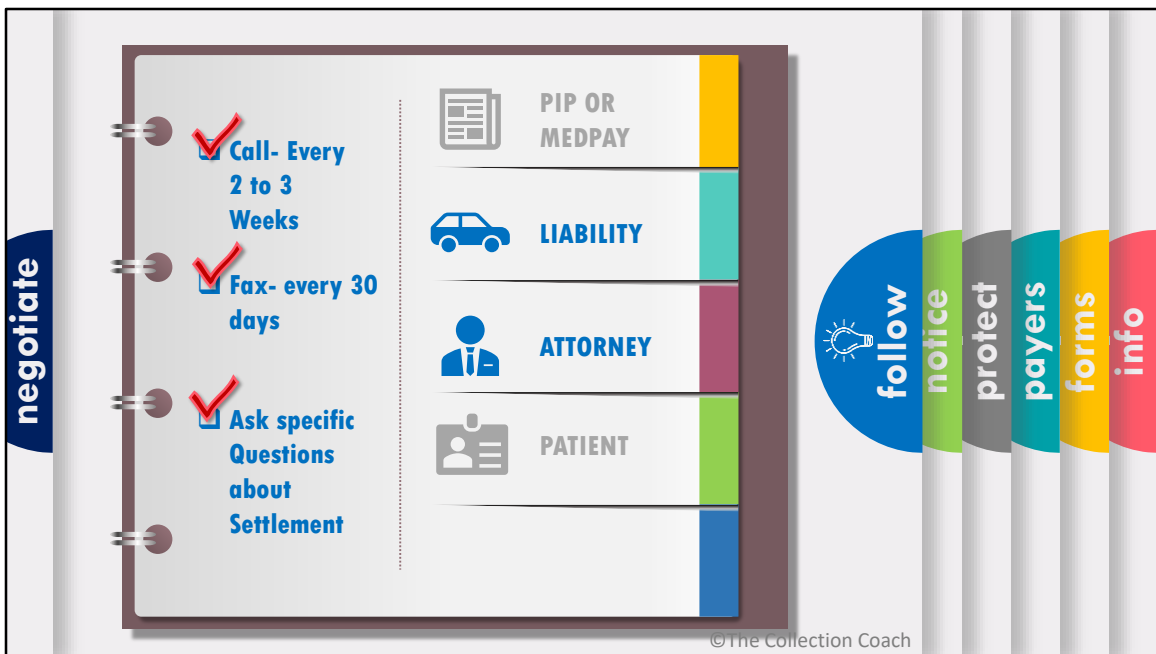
negotiate

Call- Every 2 to 3 Weeks

Fax- every 30 days

Ask specific Questions about Settlement

PIP OR MEDPAY

LIABILITY

ATTORNEY

PATIENT

follow

notice

protect

payers

forms

info

©The Collection Coach